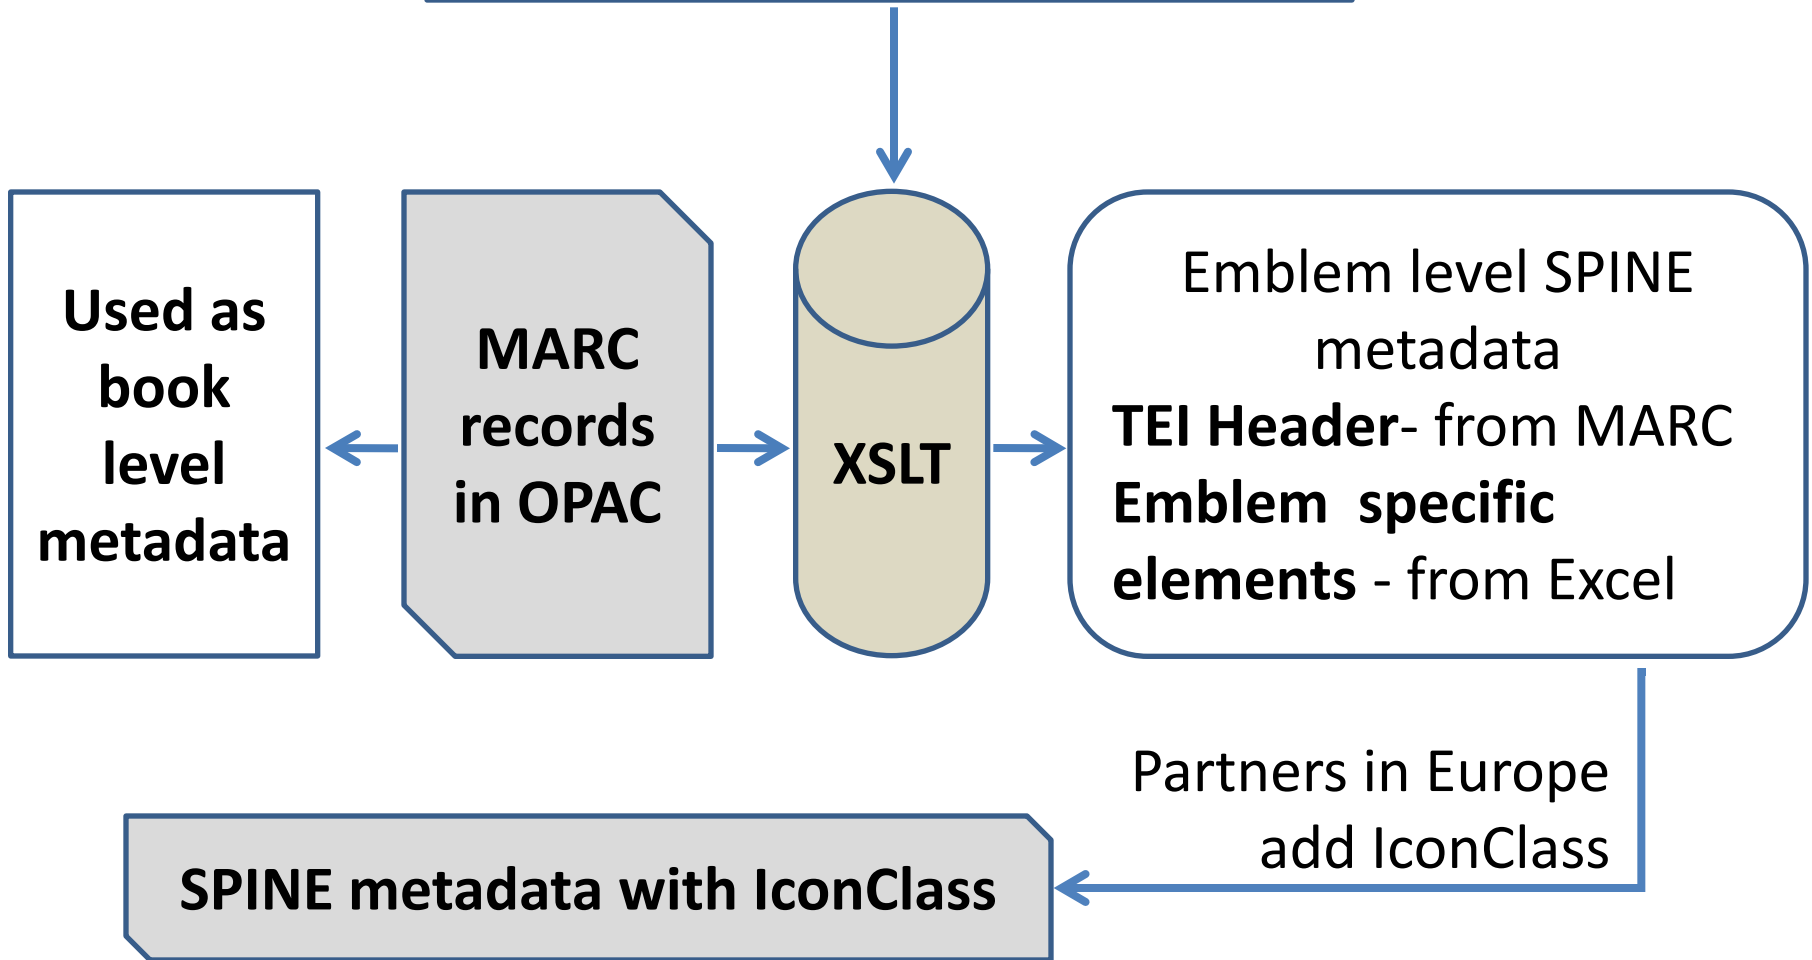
Used as book level metadata

MARC records in OPAC

XSLT

Emblem level SPINE metadata
**TEI Header**- from MARC
**Emblem specific elements** - from Excel

Partners in Europe add IconClass

SPINE metadata with IconClass